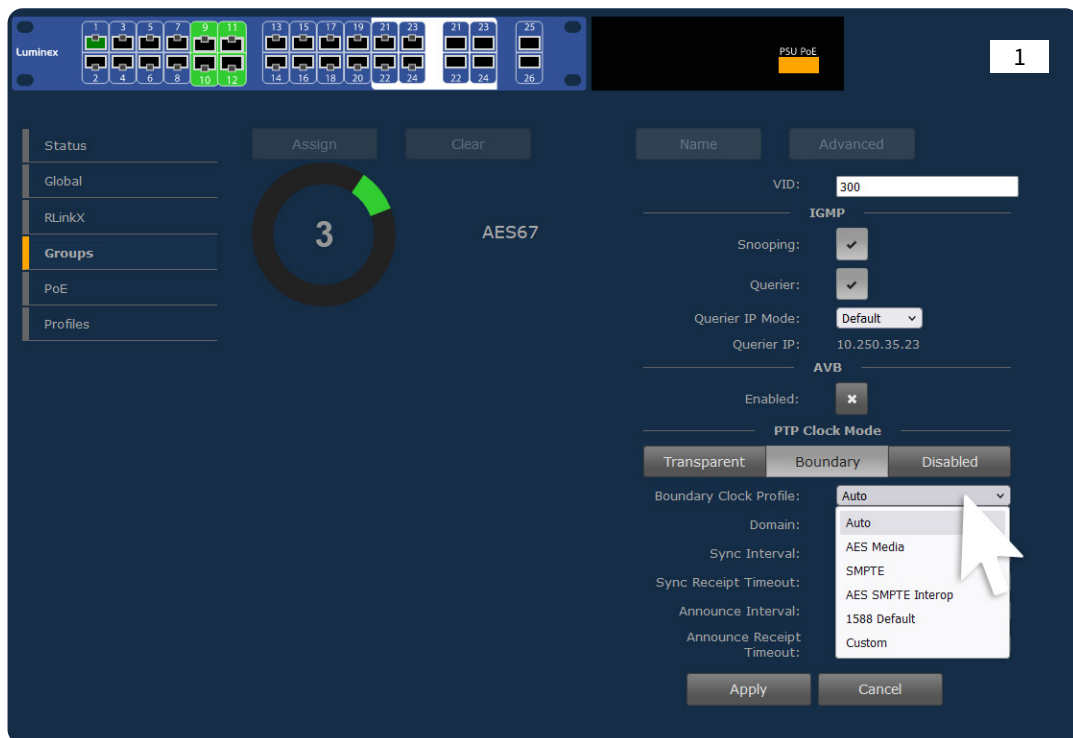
Luminex

1 3 5 7 9 11 13 15 17 19 21 23 21 23 25

2 4 6 8 10 12 14 16 18 20 22 24 22 24 26

PSU PoE

1

Status
Global
RLinkX
Groups
PoE
Profiles

Assign Clear Name Advanced

3

AES67

VID: 300

IGMP

Snooping: ✔

Querier: ✔

Querier IP Mode: Default

Querier IP: 10.250.35.23

AVB

Enabled: ✖

PTP Clock Mode

Transparent Boundary Disabled

Boundary Clock Profile: Auto

Domain:

Sync Interval:

Sync Receipt Timeout:

Announce Interval:

Announce Receipt Timeout:

Auto
AES Media
SMPTE
AES SMPTE Interop
1588 Default
Custom

Apply Cancel